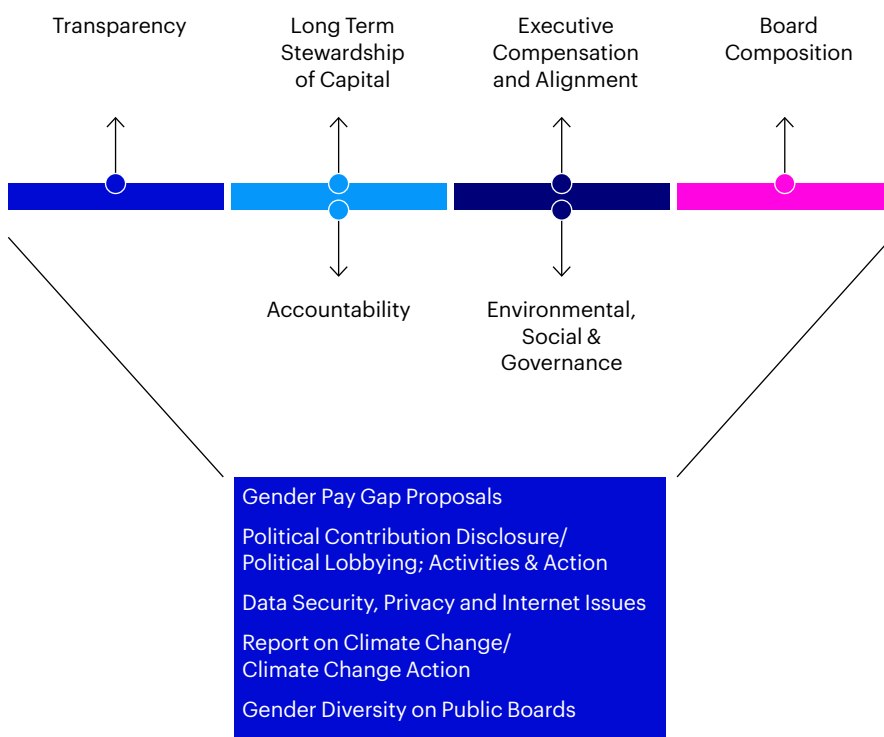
Transparency

Long Term Stewardship of Capital

Executive Compensation and Alignment

Board Composition

Accountability

Environmental, Social & Governance

Gender Pay Gap Proposals

Political Contribution Disclosure/ Political Lobbying; Activities & Action

Data Security, Privacy and Internet Issues

Report on Climate Change/ Climate Change Action

Gender Diversity on Public Boards